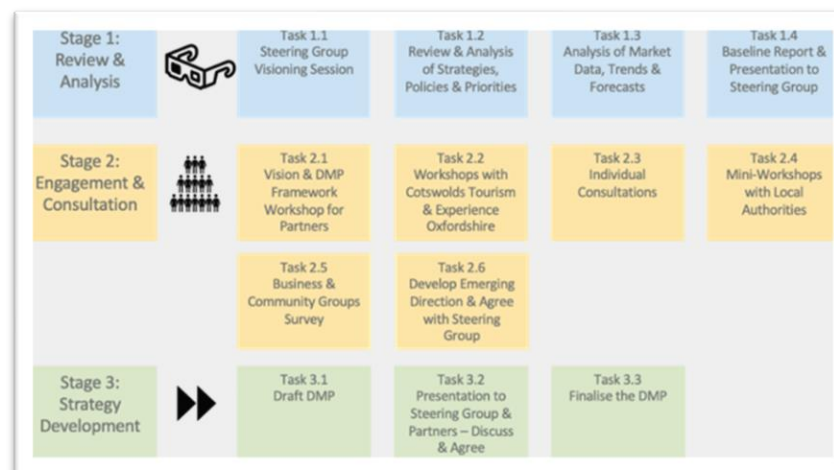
Stage 1: Review & Analysis

Task 1.1 Steering Group Visioning Session

Task 1.2 Review & Analysis of Strategies, Policies & Priorities

Task 1.3 Analysis of Market Data, Trends & Forecasts

Task 1.4 Baseline Report & Presentation to Steering Group

Stage 2: Engagement & Consultation

Task 2.1 Vision & DMP Framework Workshop for Partners

Task 2.2 Workshops with Cotswolds Tourism & Experience Oxfordshire

Task 2.3 Individual Consultations

Task 2.4 Mini-Workshops with Local Authorities

Task 2.5 Business & Community Groups Survey

Task 2.6 Develop Emerging Direction & Agree with Steering Group

Stage 3: Strategy Development

Task 3.1 Draft DMP

Task 3.2 Presentation to Steering Group & Partners – Discuss & Agree

Task 3.3 Finalise the DMP